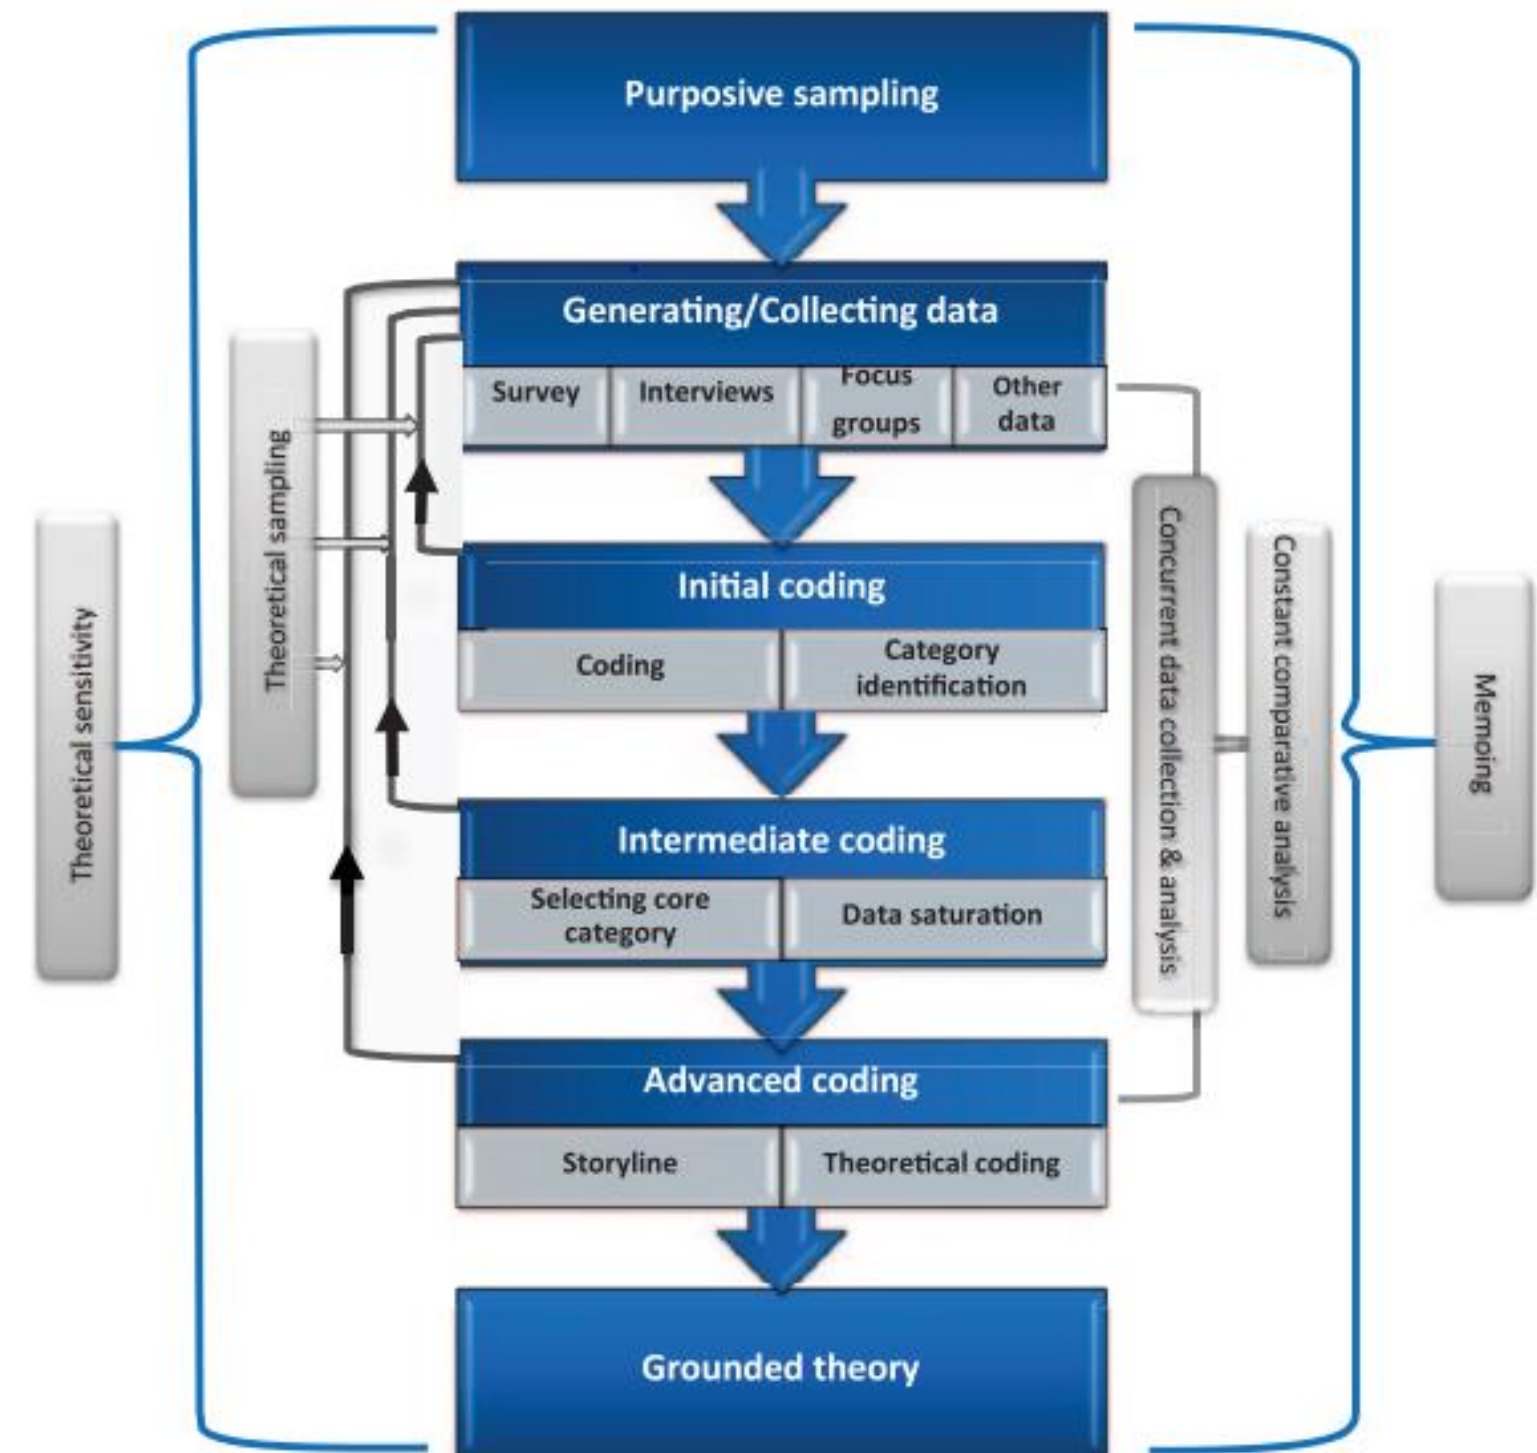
Purposive sampling

Generating/Collecting data

| Survey | Interviews | Focus groups | Other data |
|---|---|---|---|

Initial coding

| Coding | Category identification |
|---|---|

Intermediate coding

| Selecting core category | Data saturation |
|---|---|

Advanced coding

| Storyline | Theoretical coding |
|---|---|

Grounded theory

Theoretical sensitivity

Theoretical sampling

Concurrent data collection & analysis

Constant comparative analysis

Memoing